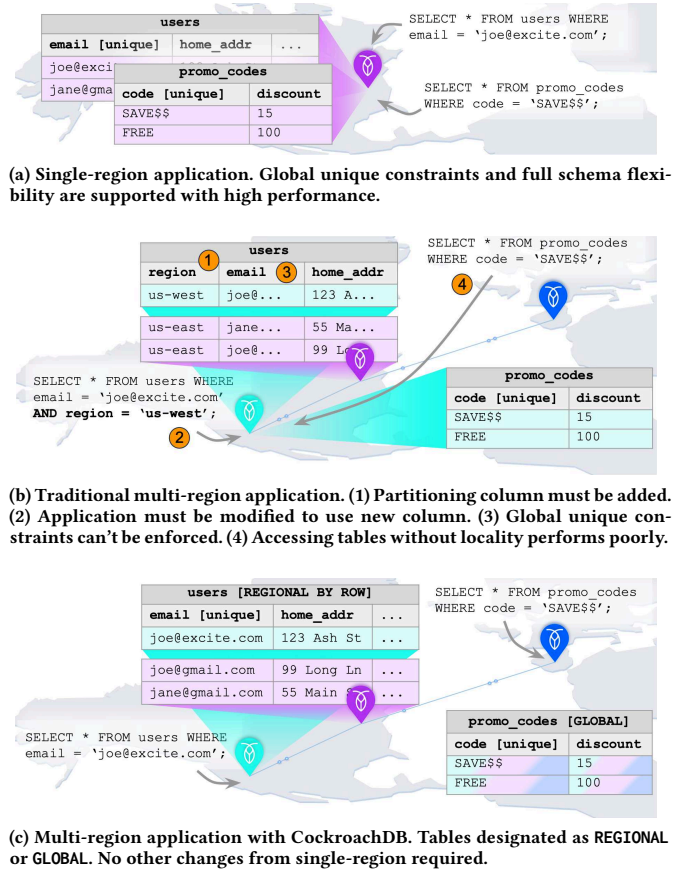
| users | | |
|---|---|---|
| email [unique] | home_addr | ... |
| joe@exci | | |
| jane@gma | | |

| promo_codes | |
|---|---|
| code [unique] | discount |
| SAVE$$ | 15 |
| FREE | 100 |

SELECT * FROM users WHERE email = 'joe@excite.com';

SELECT * FROM promo_codes WHERE code = 'SAVE$$';

(a) Single-region application. Global unique constraints and full schema flexibility are supported with high performance.

| users | | |
|---|---|---|
| region 1 | email 3 | home_addr |
| us-west | joe@... | 123 A... |
| us-east | jane... | 55 Ma... |
| us-east | joe@... | 99 L |

SELECT * FROM promo_codes WHERE code = 'SAVE$$';

4

SELECT * FROM users WHERE email = 'joe@excite.com' AND region = 'us-west';

2

| promo_codes | |
|---|---|
| code [unique] | discount |
| SAVE$$ | 15 |
| FREE | 100 |

(b) Traditional multi-region application. (1) Partitioning column must be added. (2) Application must be modified to use new column. (3) Global unique constraints can't be enforced. (4) Accessing tables without locality performs poorly.

| users [REGIONAL BY ROW] | | |
|---|---|---|
| email [unique] | home_addr | ... |
| joe@excite.com | 123 Ash St | ... |
| joe@gmail.com | 99 Long Ln | ... |
| jane@gmail.com | 55 Main S | ... |

SELECT * FROM promo_codes WHERE code = 'SAVE$$';

SELECT * FROM users WHERE email = 'joe@excite.com';

| promo_codes [GLOBAL] | |
|---|---|
| code [unique] | discount |
| SAVE$$ | 15 |
| FREE | 100 |

(c) Multi-region application with CockroachDB. Tables designated as REGIONAL or GLOBAL. No other changes from single-region required.